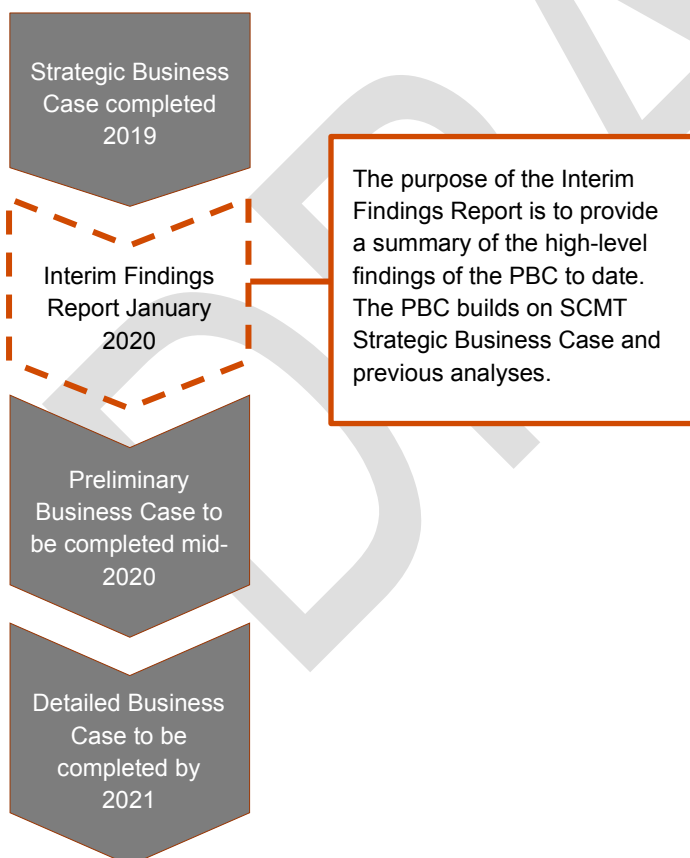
Strategic Business Case completed 2019

Interim Findings Report January 2020

The purpose of the Interim Findings Report is to provide a summary of the high-level findings of the PBC to date. The PBC builds on SCMT Strategic Business Case and previous analyses.

Preliminary Business Case to be completed mid-2020

Detailed Business Case to be completed by 2021